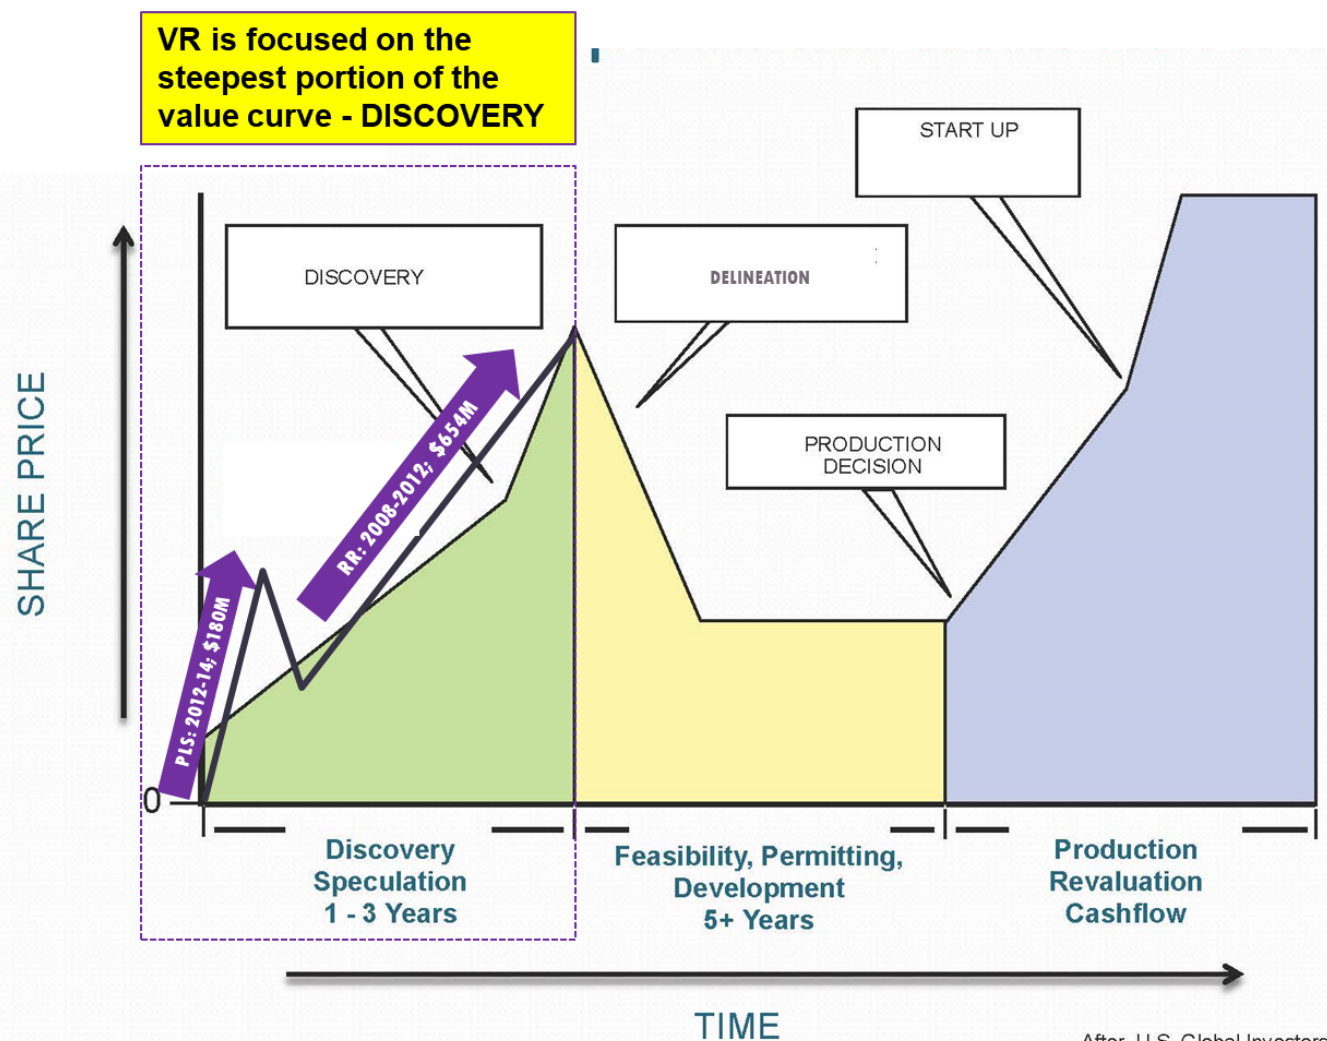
VR is focused on the steepest portion of the value curve - DISCOVERY

START UP

DISCOVERY

DELINEATION

PRODUCTION DECISION

SHARE PRICE

RR: 2008-2012; $654M

PLS: 2012-14; $180M

0

Discovery Speculation 1 - 3 Years

Feasibility, Permitting, Development 5+ Years

Production Revaluation Cashflow

TIME

After U.S. Global Investors